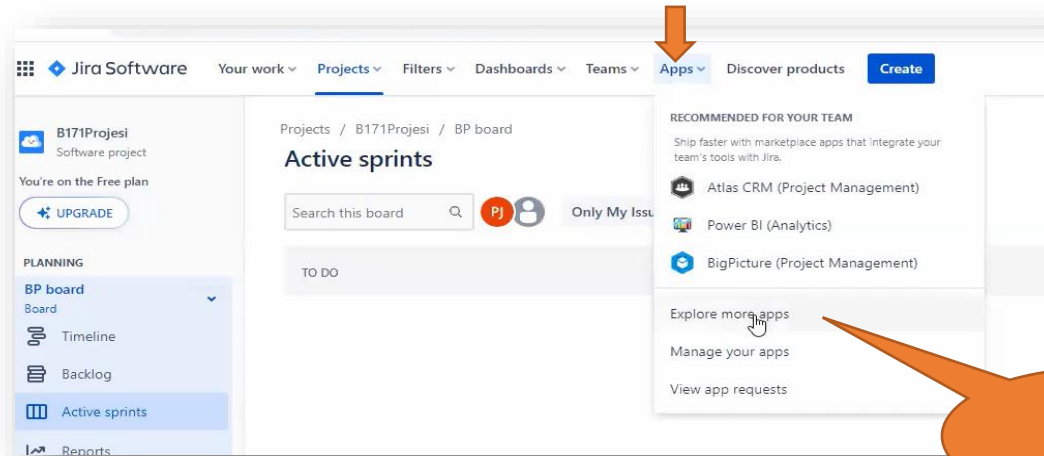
Jira Software Your work Projects Filters Dashboards Teams Apps Discover products Create

B171Projesi
Software project

You're on the Free plan

UPGRADE

PLANNING

BP board
Board

Timeline

Backlog

Active sprints

Reports

Projects / B171Projesi / BP board

Active sprints

Search this board

PJ

Only My Issu

TO DO

RECOMMENDED FOR YOUR TEAM

Ship faster with marketplace apps that integrate your team's tools with Jira.

Atlas CRM (Project Management)

Power BI (Analytics)

BigPicture (Project Management)

Explore more apps

Manage your apps

View app requests